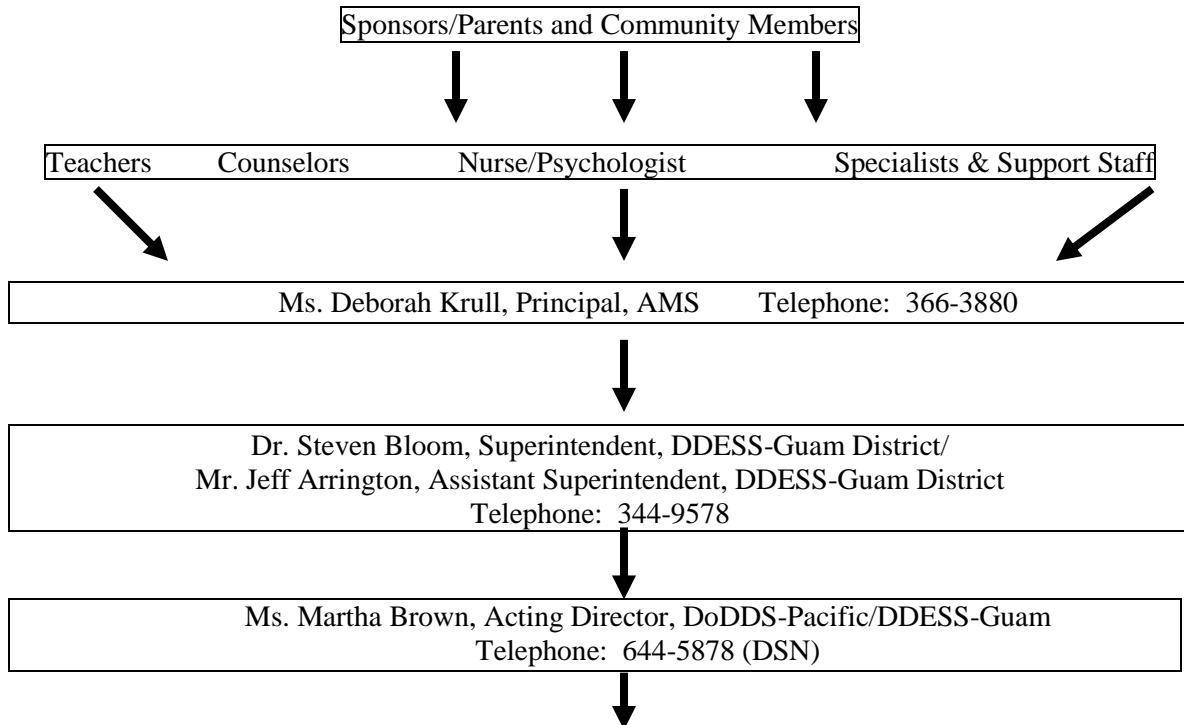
Sponsors/Parents and Community Members

Teachers Counselors Nurse/Psychologist Specialists & Support Staff

Ms. Deborah Krull, Principal, AMS Telephone: 366-3880

Dr. Steven Bloom, Superintendent, DDESS-Guam District/
Mr. Jeff Arrington, Assistant Superintendent, DDESS-Guam District
Telephone: 344-9578

Ms. Martha Brown, Acting Director, DoDDS-Pacific/DDESS-Guam
Telephone: 644-5878 (DSN)